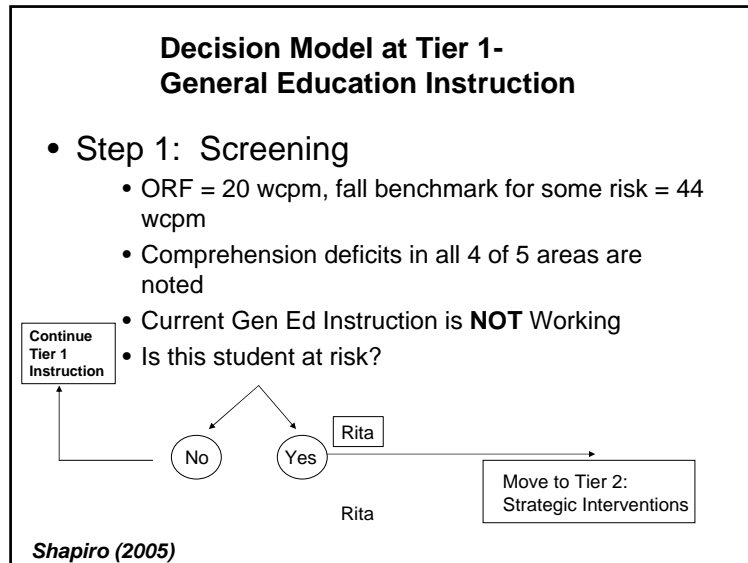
Decision Model at Tier 1- General Education Instruction

• Step 1: Screening
• ORF = 20 wcpm, fall benchmark for some risk = 44 wcpm
• Comprehension deficits in all 4 of 5 areas are noted
• Current Gen Ed Instruction is **NOT** Working
• Is this student at risk?

Continue Tier 1 Instruction

No

Yes

Rita

Move to Tier 2: Strategic Interventions

Rita

Shapiro (2005)